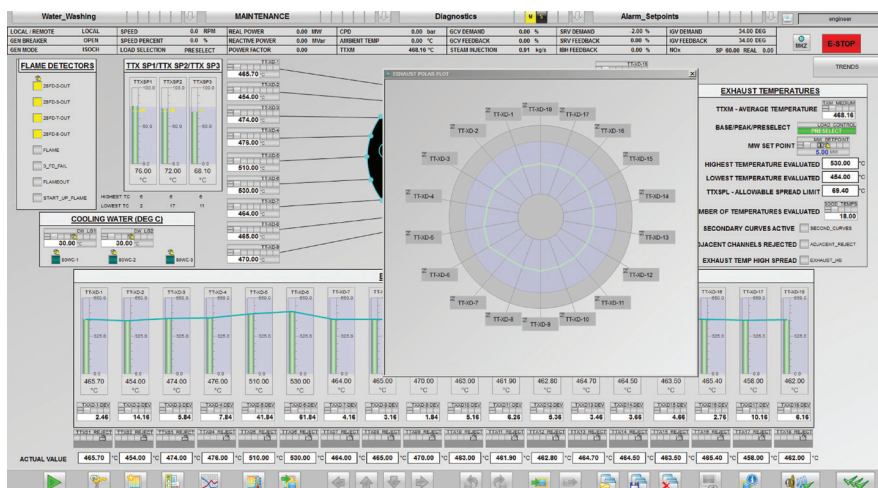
Water_Washing | MAINTENANCE | Diagnostics | Alarm_Setpoints | engineer

| LOCAL / REMOTE | LOCAL | SPEED | 0.0 RPM | REAL POWER | 0.00 MW | CPD | 0.00 bar | GCV DEMAND | 0.00 % | SRV DEMAND | -2.00 % | IGV DEMAND | 34.00 DEG |
|---|---|---|---|---|---|---|---|---|---|---|---|---|---|
| GEN BREAKER | OPEN | SPEED PERCENT | 0.0 % | REACTIVE POWER | 0.00 MVar | AMBIENT TEMP | 0.00 °C | GCV FEEDBACK | 0.00 % | SRV FEEDBACK | 0.00 % | IGV FEEDBACK | 34.00 DEG |
| GEN MODE | ISOCH | LOAD SELECTION | PRESELECT | POWER FACTOR | 0.00 | TTXM | 468.16 °C | STEAM INJECTION | 0.91 kg/s | IBH FEEDBACK | 0.00 % | NOx | SP 60.00 REAL 0.00 |

MKZ E-STOP TRENDS

FLAME DETECTORS
28FD-2-OUT
28FD-5-OUT
28FD-7-OUT
28FD-8-OUT
FLAME
S_FD_FAIL
FLAMEOUT
START_UP_FLAME

TTX SP1/TTX SP2/TTX SP3
TTXSP1 TTXSP2 TTXSP3
76.00 °C 72.00 °C 68.10 °C
HIGHEST TC 6 6 6
LOWEST TC 2 17 11

465.70 454.00 474.00 476.00 510.00 530.00 464.00 465.00 470.00

COOLING WATER (DEG C)
30.00 30.00
88WC-1 88WC-2 88WC-3

EXHAUST POLAR PLOT
TT-XD-1 TT-XD-18 TT-XD-17 TT-XD-2 TT-XD-16 TT-XD-3 TT-XD-15 TT-XD-4 TT-XD-14 TT-XD-5 TT-XD-13 TT-XD-6 TT-XD-12 TT-XD-7 TT-XD-11 TT-XD-8 TT-XD-9 TT-XD-10

EXHAUST TEMPERATURES
TTXM - AVERAGE TEMPERATURE 468.16
BASE/PEAK/PRESELECT PRESELECT
MW SET POINT 5.00 MW
HIGHEST TEMPERATURE EVALUATED 530.00 °C
LOWEST TEMPERATURE EVALUATED 454.00 °C
TTXSPL - ALLOWABLE SPREAD LIMIT 69.40 °C
MBER OF TEMPERATURES EVALUATED 18.00
SECONDARY CURVES ACTIVE SECONDARY_CURVES
JACENT CHANNELS REJECTED ADJACENT_REJECT
EXHAUST TEMP HIGH SPREAD EXHAUST_HS

TTXD-1 ... TTXD-19
465.70 454.00 474.00 476.00 510.00 530.00 464.00 465.00 470.00 463.00 461.90 462.80 464.70 464.50 463.50 465.40 458.00 462.00
2.46 14.16 5.84 7.84 41.84 61.84 4.16 3.16 1.84 5.16 6.26 5.36 3.46 3.66 4.66 2.76 10.16 6.16

ACTUAL VALUE 465.70 °C 454.00 °C 474.00 °C 476.00 °C 510.00 °C 530.00 °C 464.00 °C 465.00 °C 470.00 °C 463.00 °C 461.90 °C 462.80 °C 464.70 °C 464.50 °C 463.50 °C 465.40 °C 458.00 °C 462.00 °C